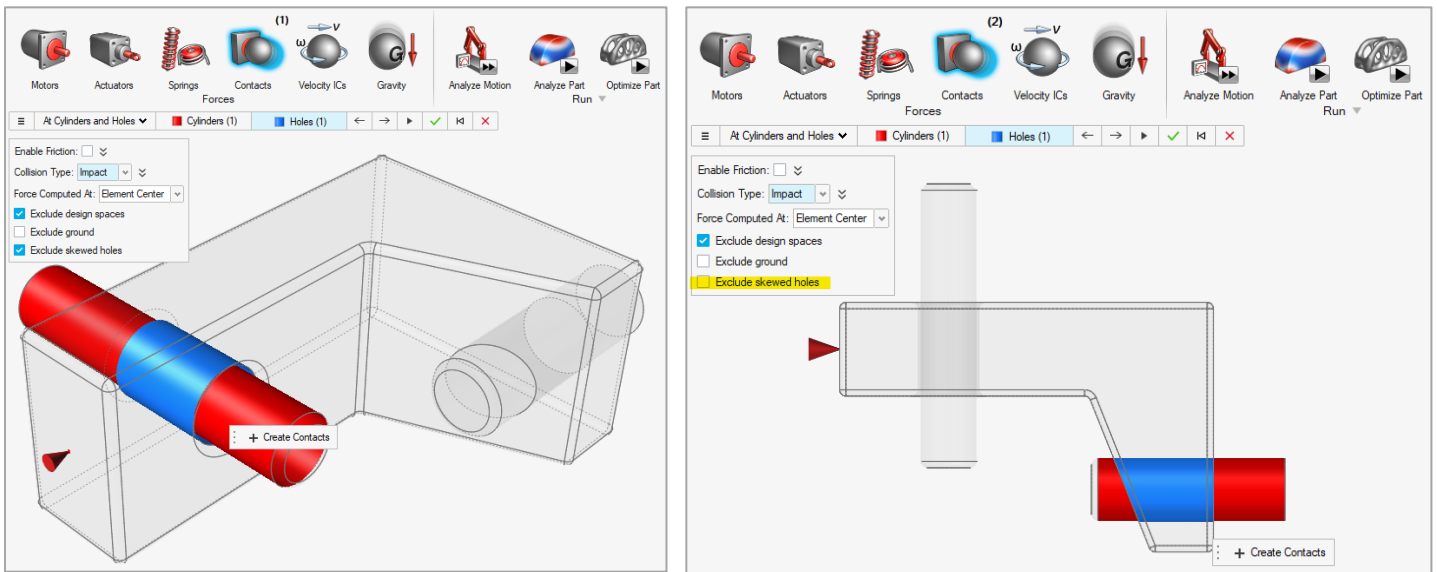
(1)

Motors Actuators Springs Contacts Velocity ICs Gravity
Forces

Analyze Motion Analyze Part Optimize Part
Run

≡ At Cylinders and Holes Cylinders (1) Holes (1)

Enable Friction:
Collision Type: Impact
Force Computed At: Element Center
Exclude design spaces
Exclude ground
Exclude skewed holes

+ Create Contacts

(2)

Motors Actuators Springs Contacts Velocity ICs Gravity
Forces

Analyze Motion Analyze Part Optimize Part
Run

≡ At Cylinders and Holes Cylinders (1) Holes (1)

Enable Friction:
Collision Type: Impact
Force Computed At: Element Center
Exclude design spaces
Exclude ground
Exclude skewed holes

+ Create Contacts